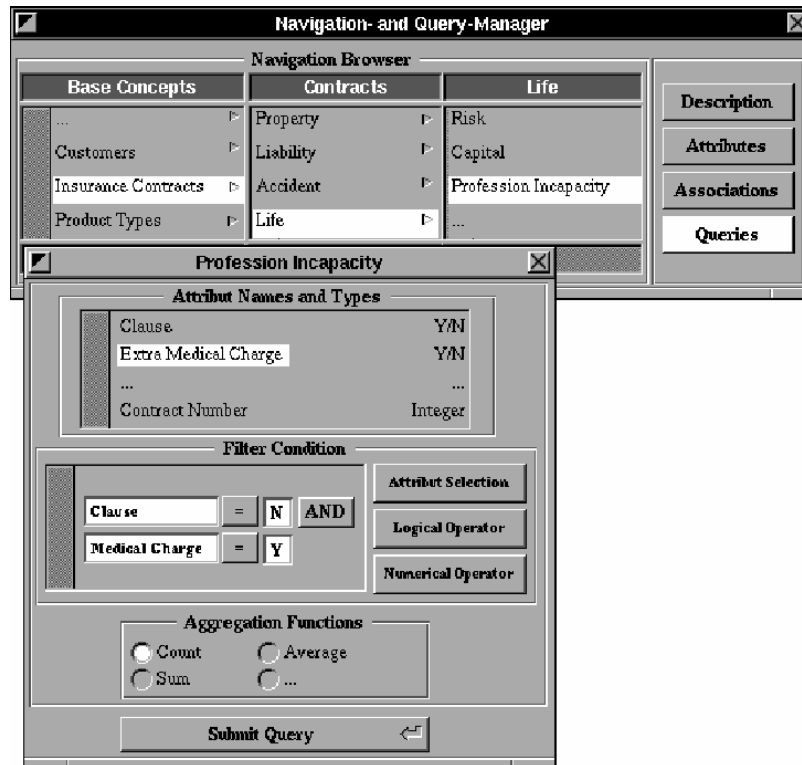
Navigation- and Query-Manager

Navigation Browser

Base Concepts
...
Customers
Insurance Contracts
Product Types

Contracts
Property
Liability
Accident
Life

Life
Risk
Capital
Profession Incapacity
...

Description
Attributes
Associations
Queries

Profession Incapacity

Attribut Names and Types

| | |
|---|---|
| Clause | Y/N |
| Extra Medical Charge | Y/N |
| ... | ... |
| Contract Number | Integer |

Filter Condition

Clause = N AND
Medical Charge = Y

Attribut Selection
Logical Operator
Numerical Operator

Aggregation Functions
Count
Average
Sum
...

Submit Query